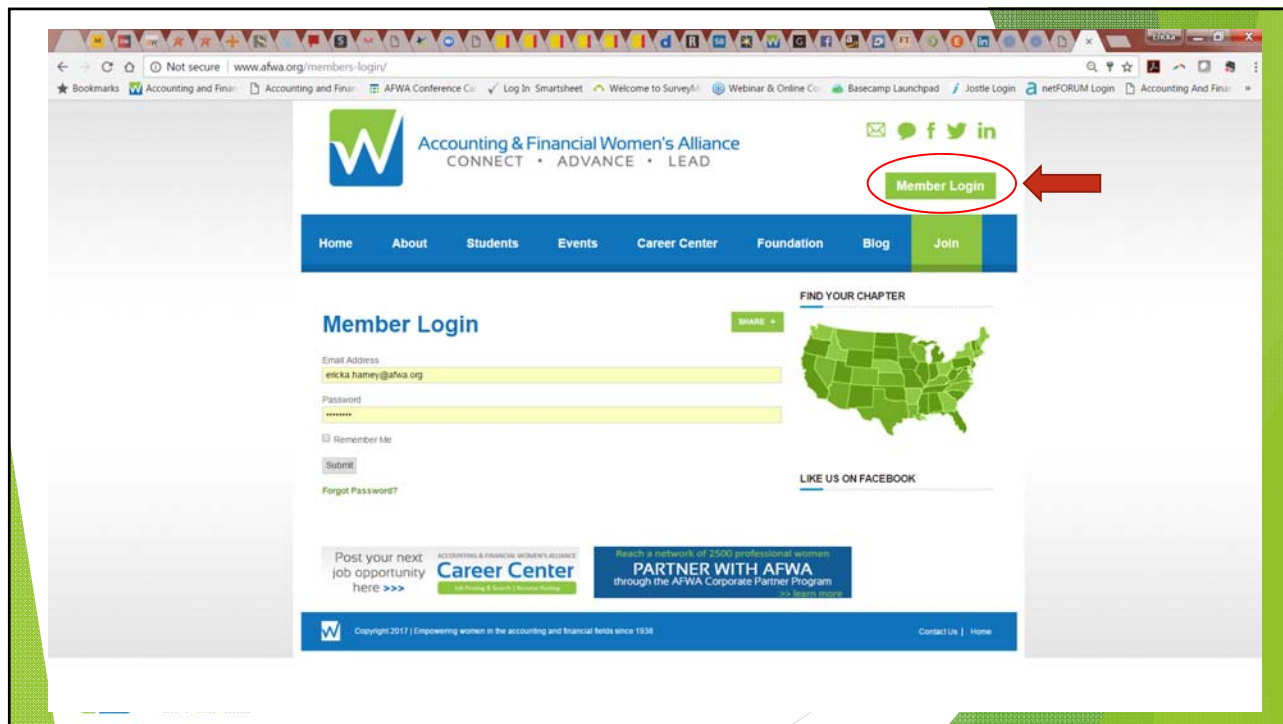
Not secure | www.afwa.org/members-login/

Bookmarks | Accounting and Finan | Accounting and Finan | AFWA Conference Ca | Log In Smartsheet | Welcome to SurveyM | Webinar & Online Co | Basecamp Launchpad | Jostle Login | netFORUM Login | Accounting And Finan

Accounting & Financial Women's Alliance
CONNECT • ADVANCE • LEAD

Member Login

Home | About | Students | Events | Career Center | Foundation | Blog | Join

Member Login

SHARE +

Email Address
ericka.harney@afwa.org

Password
•••••••••

Remember Me

Submit

Forgot Password?

FIND YOUR CHAPTER

LIKE US ON FACEBOOK

Post your next job opportunity here >>>

ACCOUNTING & FINANCIAL WOMEN'S ALLIANCE
Career Center
Job Posting & Search | Resume Posting

Reach a network of 2500 professional women
PARTNER WITH AFWA
through the AFWA Corporate Partner Program
>> learn more

Copyright 2017 | Empowering women in the accounting and financial fields since 1938

Contact Us | Home